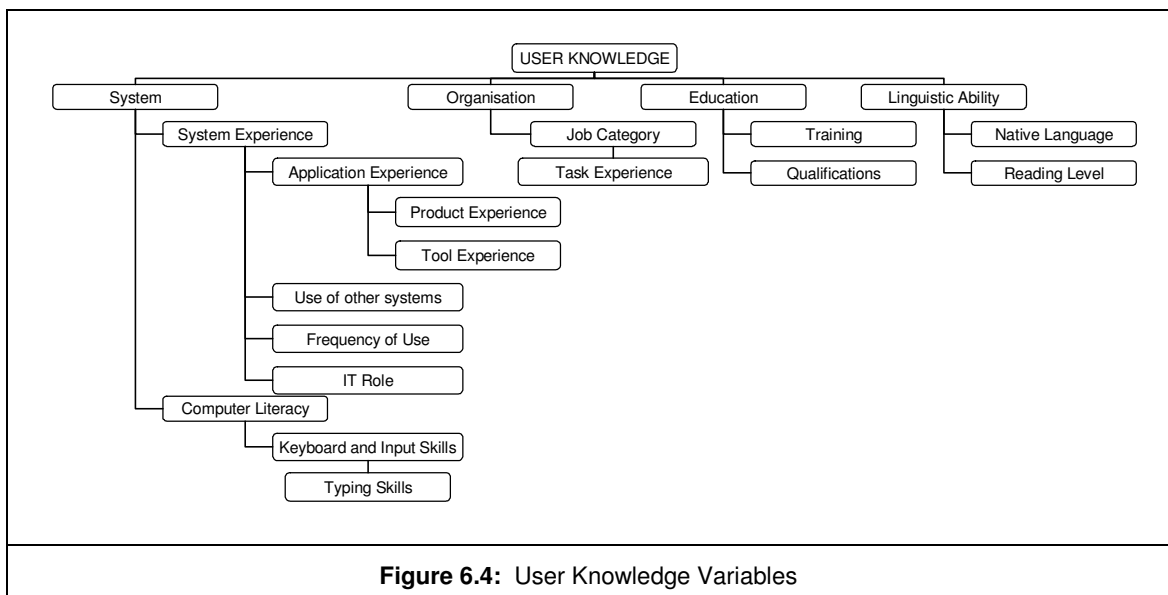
USER KNOWLEDGE

System

System Experience

Application Experience

Product Experience

Tool Experience

Use of other systems

Frequency of Use

IT Role

Computer Literacy

Keyboard and Input Skills

Typing Skills

Organisation

Job Category

Task Experience

Education

Training

Qualifications

Linguistic Ability

Native Language

Reading Level

**Figure 6.4:** User Knowledge Variables